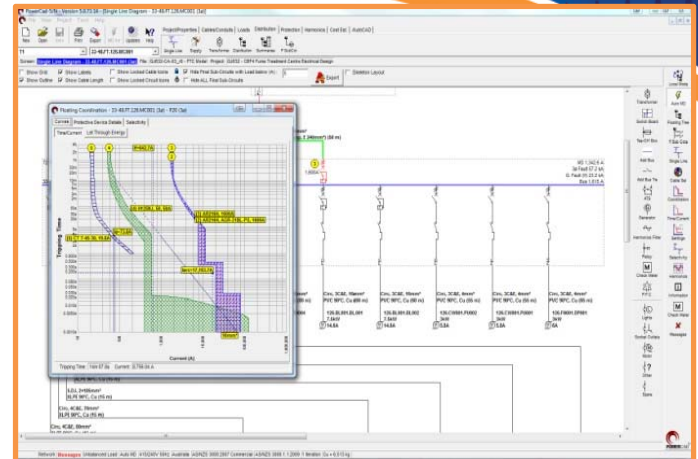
PowerCad-5/SL - Version 5.0.70.38 - [Single Line Diagram - 33-48.FT.126.MC001 (Sd)]

File View Project Tools Help

New Open Print Export Updates Help

Project Properties Cables/Conduits Loads Distribution Protection Harmonics Cost Est AutoCAD

Single Line Supply Transformer Distribution Summaries

T1

33-48.FT.126.MC001

Show Grid Show Labels Show Locked Cable Icons Hide Final Sub-Circuits with Load below (A) Expert Skeleton Layout

Show Outline Show Cable Length Show Locked Circuit Icons Hide ALL Final Sub-Circuits

Floating Coordination - 33-48.FT.126.MC001 (Sd) - F20 (Sd)

Curves Protective Device Details Selectivity

Time/Current Let Through Energy

Tripping Time

Current (A)

Tripping Time: Current:

Circ, 3C&E, 6mm²
PVC RPC, Cu (55 m)

Circ, 3C&E, 4mm²
PVC RPC, Cu (55 m)

Circ, 4C&E, 35mm²
XLPE RPC, Cu (55 m)

Transformer

Switch Board

Tee-Off Box

Add Bus

Add Bus Tie

ATS

Generator

Harmonic Filter

Relay

PFC

Lights

Socket Outlets

Motor

Other

Spare

Load Study

Auto RD

Floating Tree

Pt-Sub Cct

Single Line

Cable Sel

Coordination

Time/Current

Settings

Selectivity

Harmonics

Information

Check Wire

Remove

Network Messages